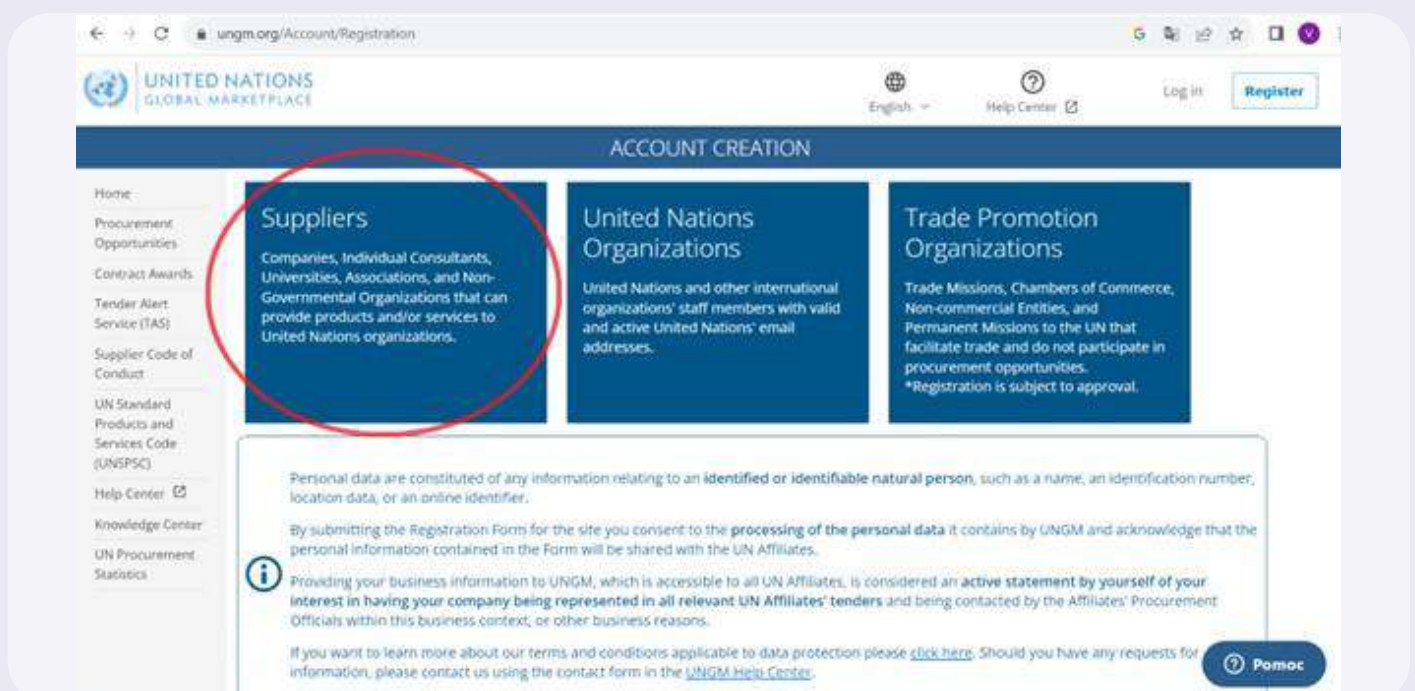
ungm.org/Account/Registration

UNITED NATIONS
GLOBAL MARKETPLACE

English

Help Center

Log in

Register

ACCOUNT CREATION

Home
Procurement Opportunities
Contract Awards
Tender Alert Service (TAS)
Supplier Code of Conduct
UN Standard Products and Services Code (UNSPSC)
Help Center
Knowledge Center
UN Procurement Statistics

Suppliers
Companies, Individual Consultants, Universities, Associations, and Non-Governmental Organizations that can provide products and/or services to United Nations organizations.

United Nations Organizations
United Nations and other international organizations' staff members with valid and active United Nations' email addresses.

Trade Promotion Organizations
Trade Missions, Chambers of Commerce, Non-commercial Entities, and Permanent Missions to the UN that facilitate trade and do not participate in procurement opportunities.
*Registration is subject to approval.

Personal data are constituted of any information relating to an **identified or identifiable natural person**, such as a name, an identification number, location data, or an online identifier.

By submitting the Registration Form for the site you consent to the **processing of the personal data** it contains by UNGM and acknowledge that the personal information contained in the Form will be shared with the UN Affiliates.

Providing your business information to UNGM, which is accessible to all UN Affiliates, is considered an **active statement by yourself of your interest in having your company being represented in all relevant UN Affiliates' tenders** and being contacted by the Affiliates' Procurement Officials within this business context, or other business reasons.

If you want to learn more about our terms and conditions applicable to data protection please click here. Should you have any requests for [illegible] information, please contact us using the contact form in the UNGM Help Center.

Pomoc